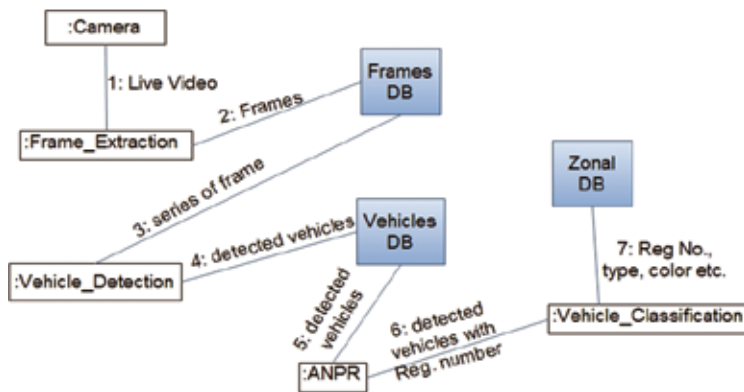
:Camera

1: Live Video

Frames DB

2: Frames

:Frame_Extraction

3: series of frame

Zonal DB

Vehicles DB

4: detected vehicles

7: Reg No., type, color etc.

:Vehicle_Detection

5: detected vehicles

6: detected vehicles with Reg. number

:Vehicle_Classification

:ANPR